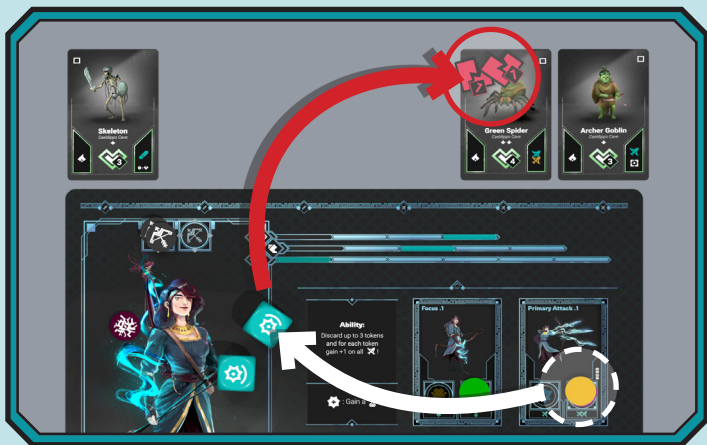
Skeleton
Castlegate Cave
3

Green Spider
Castlegate Cave
4

Archer Goblin
Castlegate Cave
3

Ability:
Discard up to 3 tokens and for each token gain +1 on all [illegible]!

: Gain a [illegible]

Focus .1

Primary Attack .1